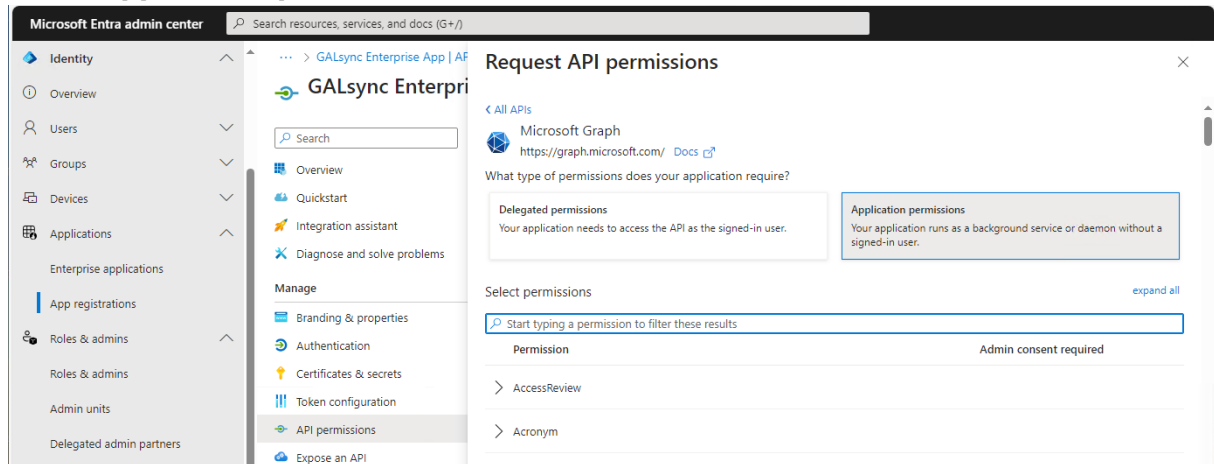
Microsoft Entra admin center

Search resources, services, and docs (G+/)

Identity
Overview
Users
Groups
Devices
Applications
Enterprise applications
App registrations
Roles & admins
Roles & admins
Admin units
Delegated admin partners

··· > GALsync Enterprise App | AP

GALsync Enterpri

Search
Overview
Quickstart
Integration assistant
Diagnose and solve problems
Manage
Branding & properties
Authentication
Certificates & secrets
Token configuration
API permissions
Expose an API

Request API permissions

< All APIs

Microsoft Graph
https://graph.microsoft.com/ Docs

What type of permissions does your application require?

Delegated permissions
Your application needs to access the API as the signed-in user.

Application permissions
Your application runs as a background service or daemon without a signed-in user.

Select permissions

expand all

Start typing a permission to filter these results

| Permission | Admin consent required |
|---|---|
| AccessReview | |
| Acronym | |